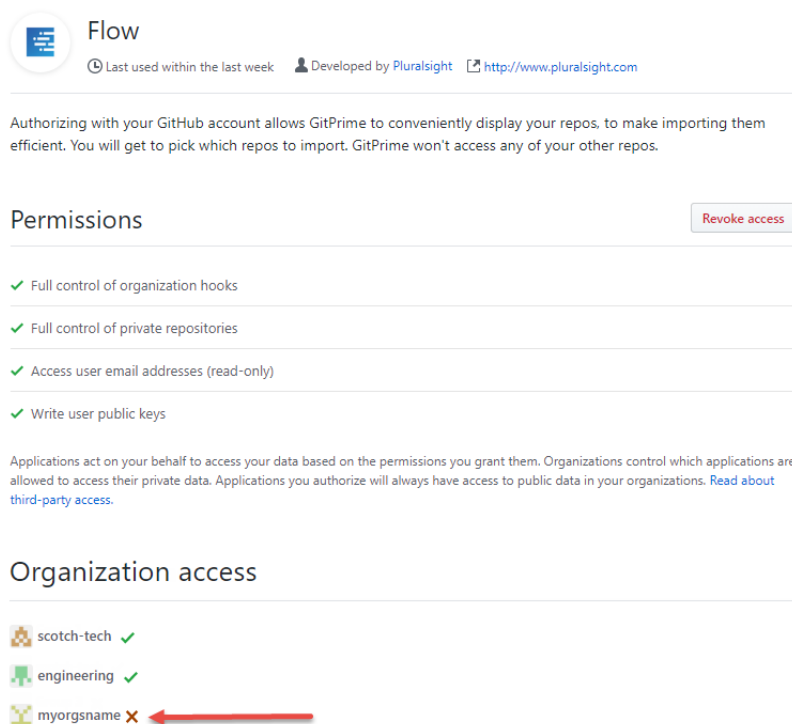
Flow

Last used within the last week   Developed by Pluralsight   http://www.pluralsight.com

Authorizing with your GitHub account allows GitPrime to conveniently display your repos, to make importing them efficient. You will get to pick which repos to import. GitPrime won't access any of your other repos.

Permissions

Revoke access

Full control of organization hooks

Full control of private repositories

Access user email addresses (read-only)

Write user public keys

Applications act on your behalf to access your data based on the permissions you grant them. Organizations control which applications are allowed to access their private data. Applications you authorize will always have access to public data in your organizations. Read about third-party access.

Organization access

scotch-tech

engineering

myorgsname